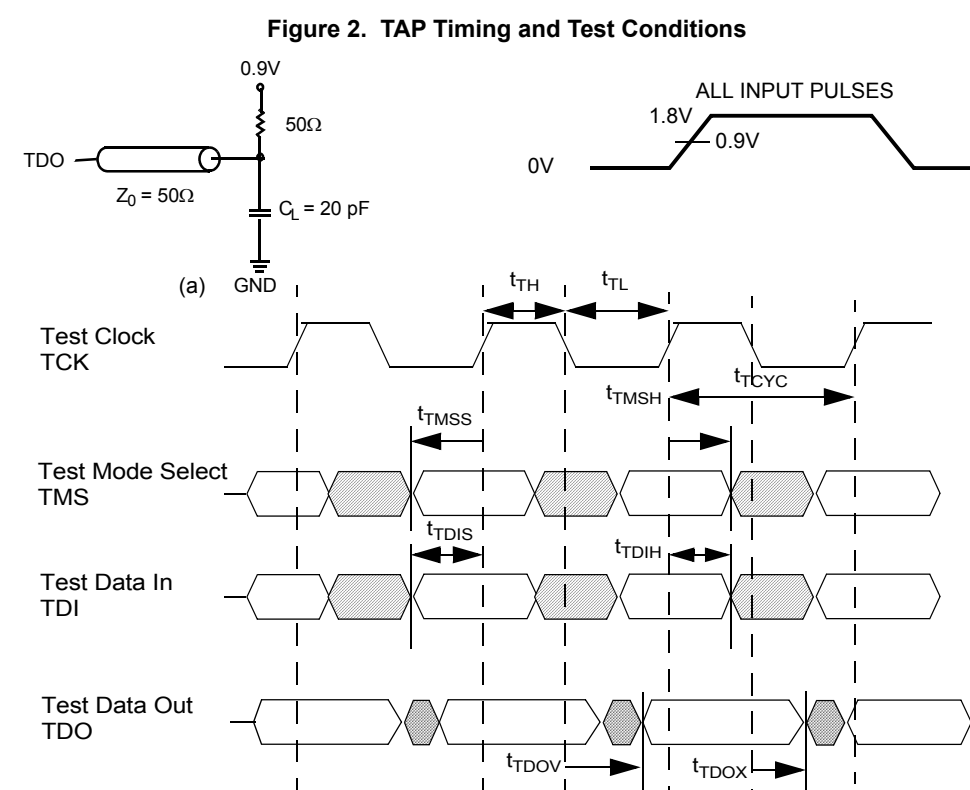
**Figure 2. TAP Timing and Test Conditions**

0.9V

50Ω

TDO

$Z_0 = 50\Omega$

$C_L = 20$ pF

(a) GND

ALL INPUT PULSES

1.8V

0.9V

0V

$t_{TH}$

$t_{TL}$

Test Clock TCK

$t_{TCYC}$

$t_{TMSH}$

$t_{TMSS}$

Test Mode Select TMS

$t_{TDIS}$

$t_{TDIH}$

Test Data In TDI

Test Data Out TDO

$t_{TDOV}$

$t_{TDOX}$